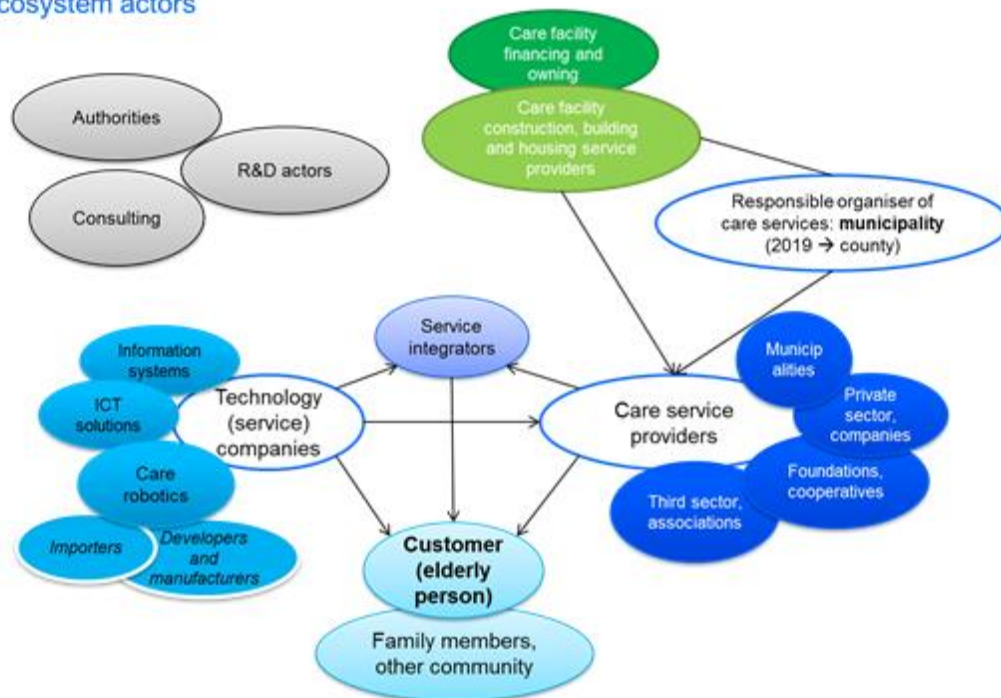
cosystem actors

Authorities

R&D actors

Consulting

Care facility financing and owning

Care facility construction, building and housing service providers

Responsible organiser of care services: **municipality** (2019 → county)

Information systems

ICT solutions

Care robotics

Importers

Developers and manufacturers

Technology (service) companies

Service integrators

Care service providers

Municipalities

Private sector, companies

Foundations, cooperatives

Third sector, associations

Customer (elderly person)

Family members, other community